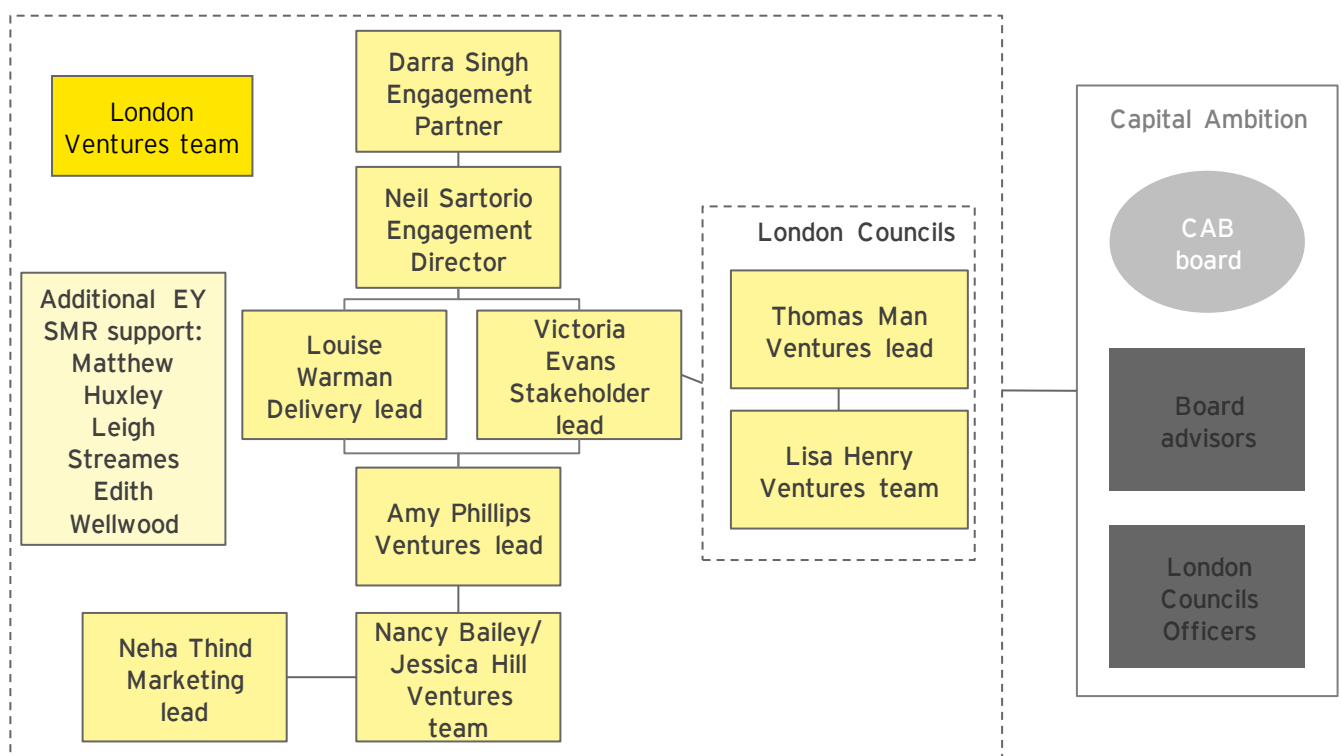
London Ventures team

Darra Singh Engagement Partner

Neil Sartorio Engagement Director

Additional EY SMR support: Matthew Huxley Leigh Streames Edith Wellwood

Louise Warman Delivery lead

Victoria Evans Stakeholder lead

Amy Phillips Ventures lead

Neha Thind Marketing lead

Nancy Bailey/ Jessica Hill Ventures team

London Councils

Thomas Man Ventures lead

Lisa Henry Ventures team

Capital Ambition

CAB board

Board advisors

London Councils Officers